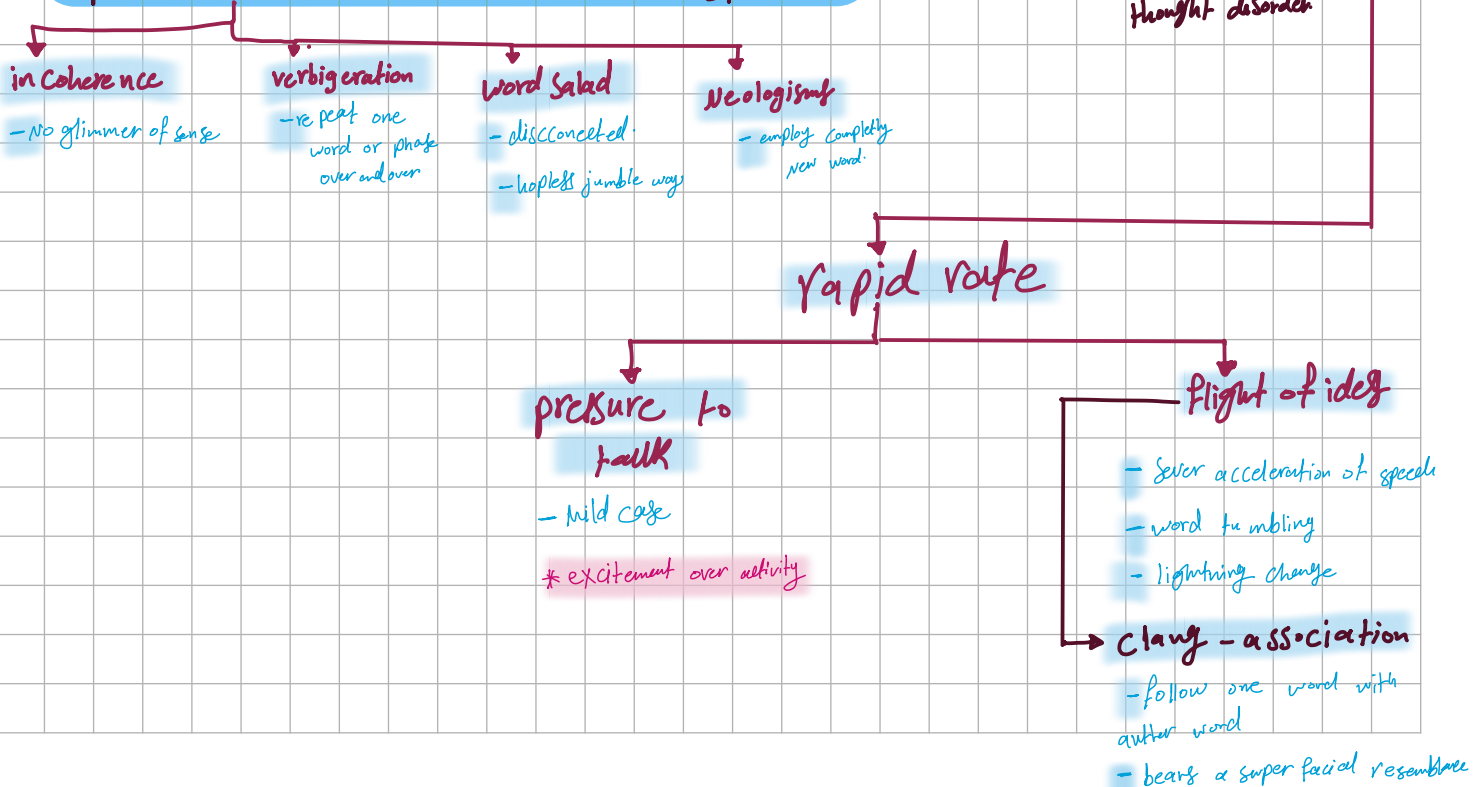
thought disorder

incoherence
- No glimmer of sense

verbigeration
- repeat one word or phase over and over

word salad
- discconected
- hopless jumble way

Neologisms
- employ completly new word.

rapid rate

pressure to talk
- Mild case
* excitement over activity

flight of idea
- sever acceleration of speech
- word tumbling
- lightning change

clang - association
- follow one word with auther word
- bears a super facial resemblance